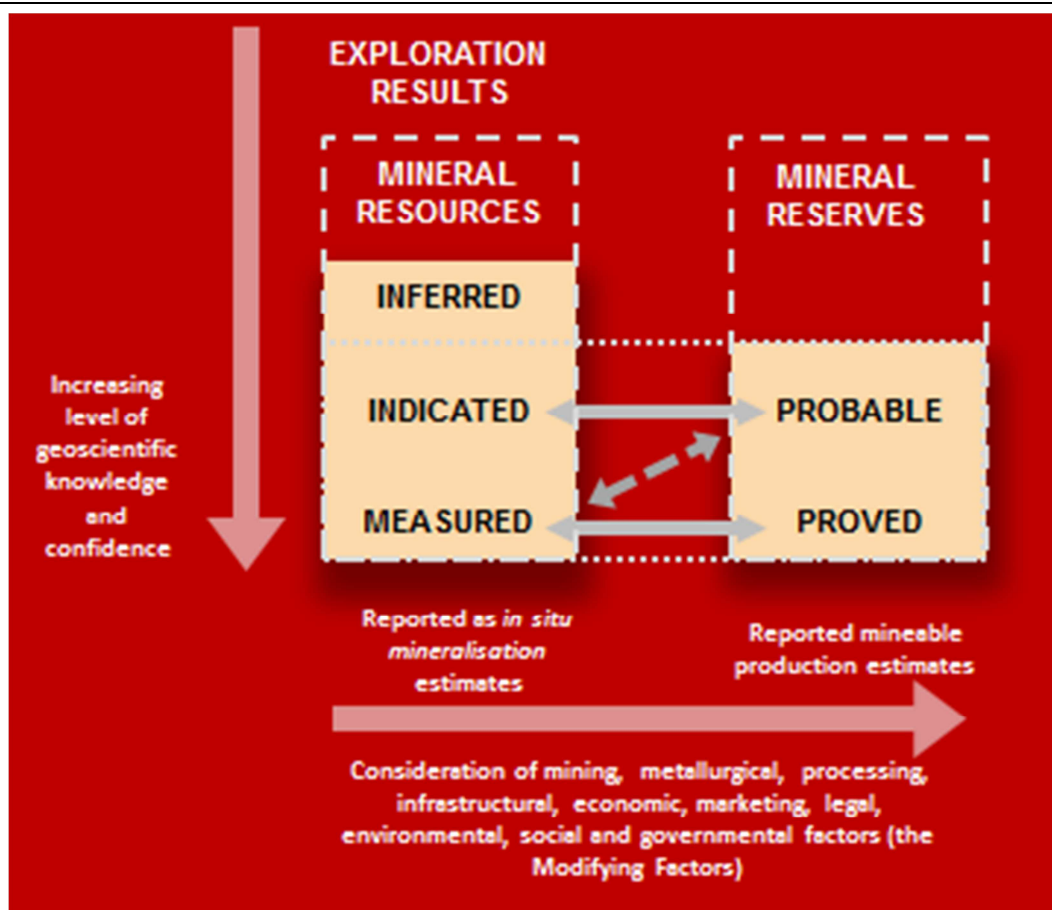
EXPLORATION RESULTS

MINERAL RESOURCES

MINERAL RESERVES

INFERRED

Increasing level of geoscientific knowledge and confidence

INDICATED

PROBABLE

MEASURED

PROVED

Reported as *in situ mineralisation* estimates

Reported mineable production estimates

Consideration of mining, metallurgical, processing, infrastructural, economic, marketing, legal, environmental, social and governmental factors (the Modifying Factors)